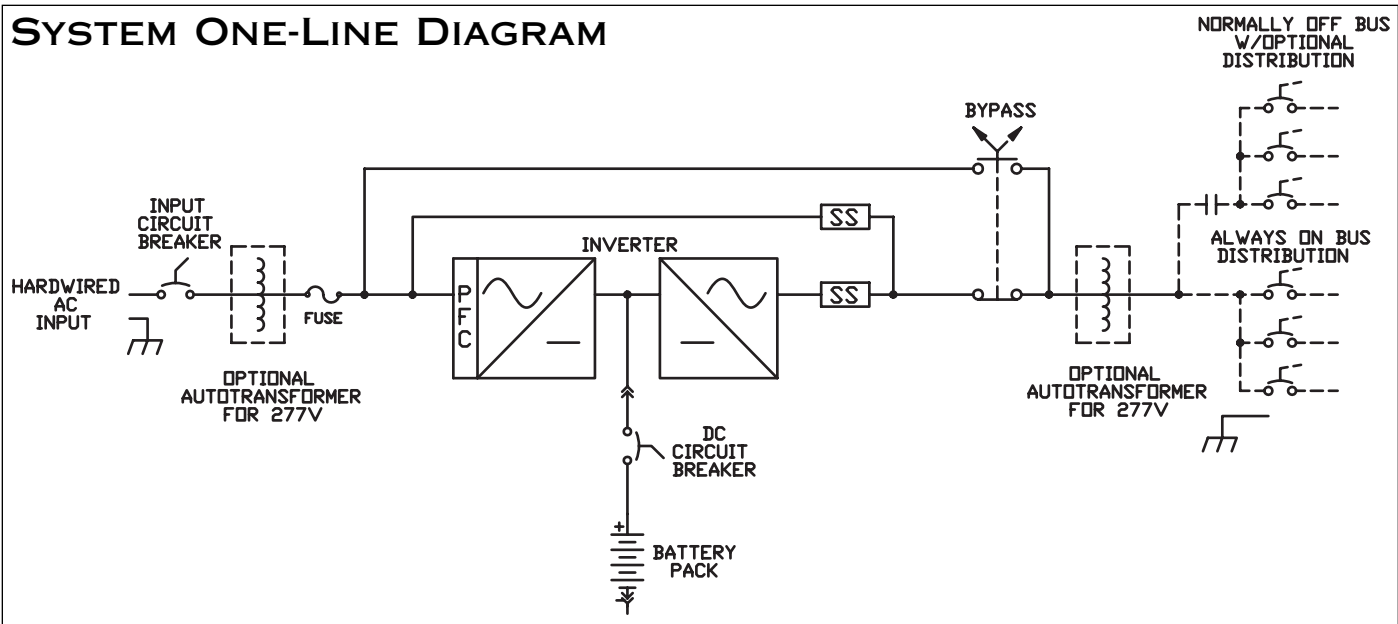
SYSTEM ONE-LINE DIAGRAM

NORMALLY OFF BUS W/OPTIONAL DISTRIBUTION

BYPASS

INPUT CIRCUIT BREAKER

SS

INVERTER

ALWAYS ON BUS DISTRIBUTION

HARDWIRED AC INPUT

FUSE

P
F
C

SS

OPTIONAL AUTOTRANSFORMER FOR 277V

OPTIONAL AUTOTRANSFORMER FOR 277V

DC CIRCUIT BREAKER

+

BATTERY PACK